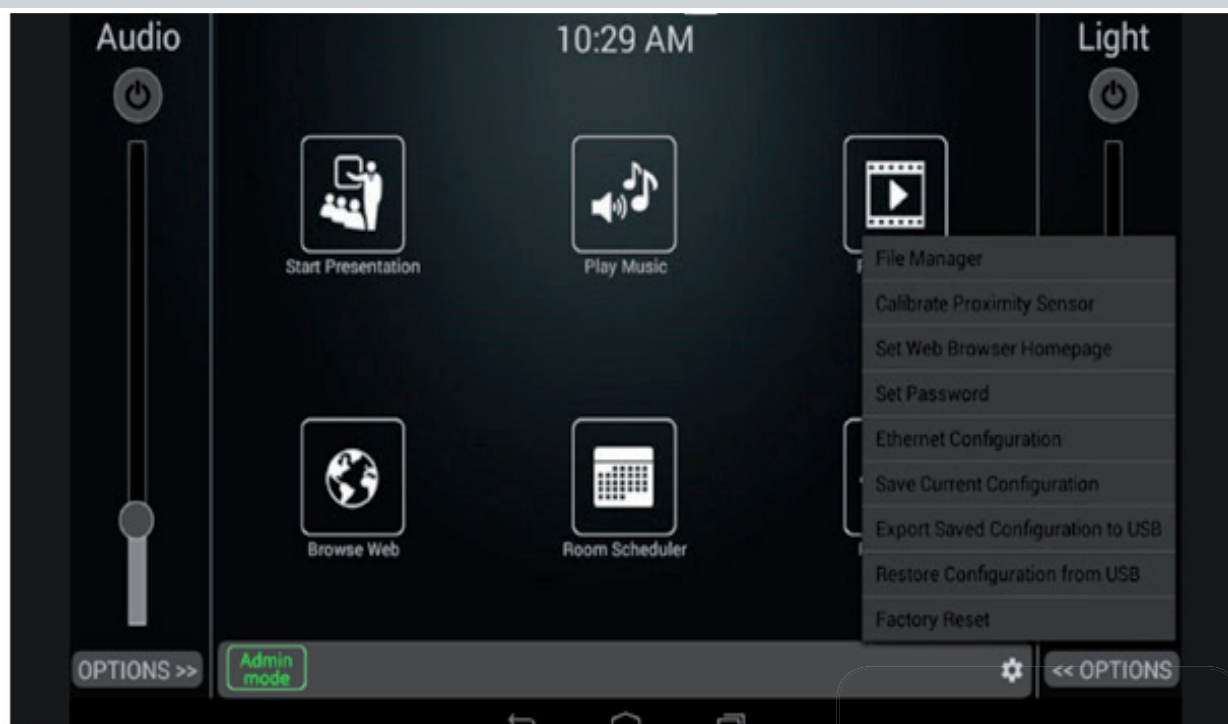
Audio

10:29 AM

Light

Start Presentation

Play Music

File Manager
Calibrate Proximity Sensor
Set Web Browser Homepage
Set Password
Ethernet Configuration
Save Current Configuration
Export Saved Configuration to USB
Restore Configuration from USB
Factory Reset

Browse Web

Room Scheduler

OPTIONS >>

Admin mode

<< OPTIONS